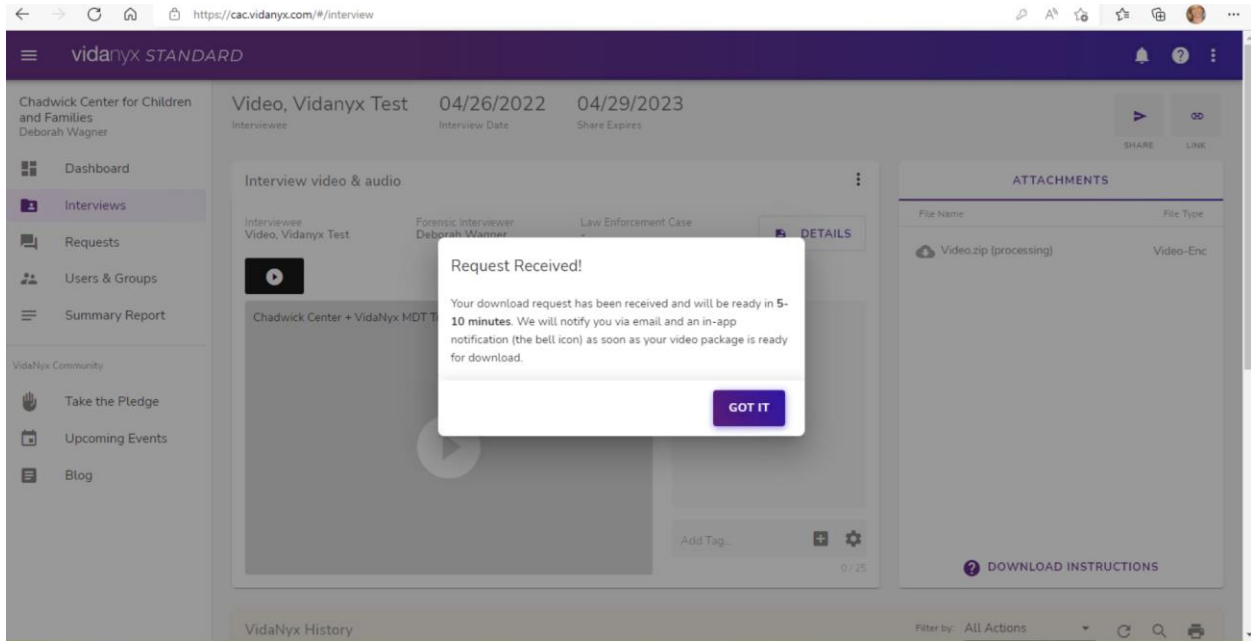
https://cac.vidanyx.com/#/interview

vidanyx STANDARD

Chadwick Center for Children and Families
Deborah Wagner

Dashboard
Interviews
Requests
Users & Groups
Summary Report

VidaNyx Community

Take the Pledge
Upcoming Events
Blog

Video, Vidanyx Test
Interviewee

04/26/2022
Interview Date

04/29/2023
Share Expires

SHARE
LINK

Interview video & audio

Interviewee
Video, Vidanyx Test

Forensic Interviewer
Deborah Wagner

Law Enforcement Case

DETAILS

Chadwick Center + VidaNyx MDT T

Add Tag...

0 / 25

ATTACHMENTS

File Name
File Type

Video.zip (processing)
Video-Enc

DOWNLOAD INSTRUCTIONS

Request Received!

Your download request has been received and will be ready in **5-10 minutes**. We will notify you via email and an in-app notification (the bell icon) as soon as your video package is ready for download.

GOT IT

VidaNyx History

Filter by: All Actions